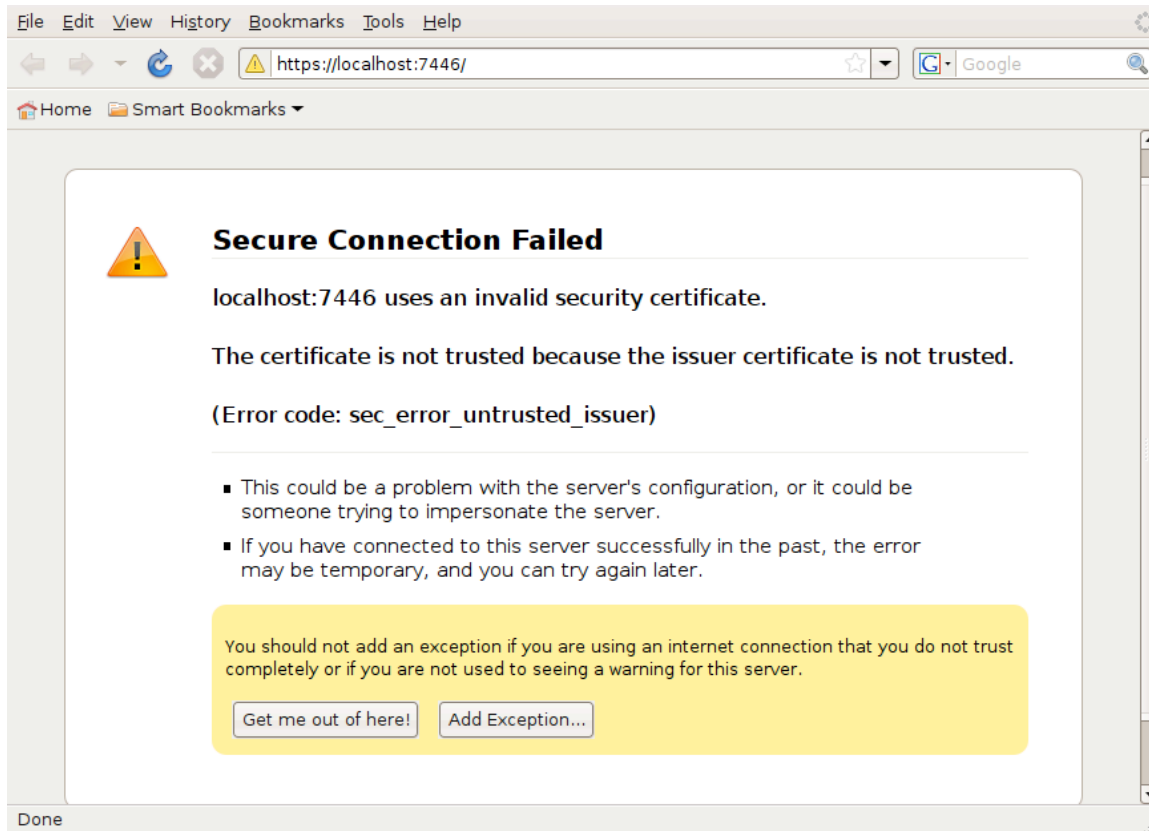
File Edit View History Bookmarks Tools Help

https://localhost:7446/

Google

Home Smart Bookmarks

Secure Connection Failed

localhost:7446 uses an invalid security certificate.

The certificate is not trusted because the issuer certificate is not trusted.

(Error code: sec_error_untrusted_issuer)

- This could be a problem with the server's configuration, or it could be someone trying to impersonate the server.
- If you have connected to this server successfully in the past, the error may be temporary, and you can try again later.

You should not add an exception if you are using an internet connection that you do not trust completely or if you are not used to seeing a warning for this server.

Get me out of here! Add Exception...

Done